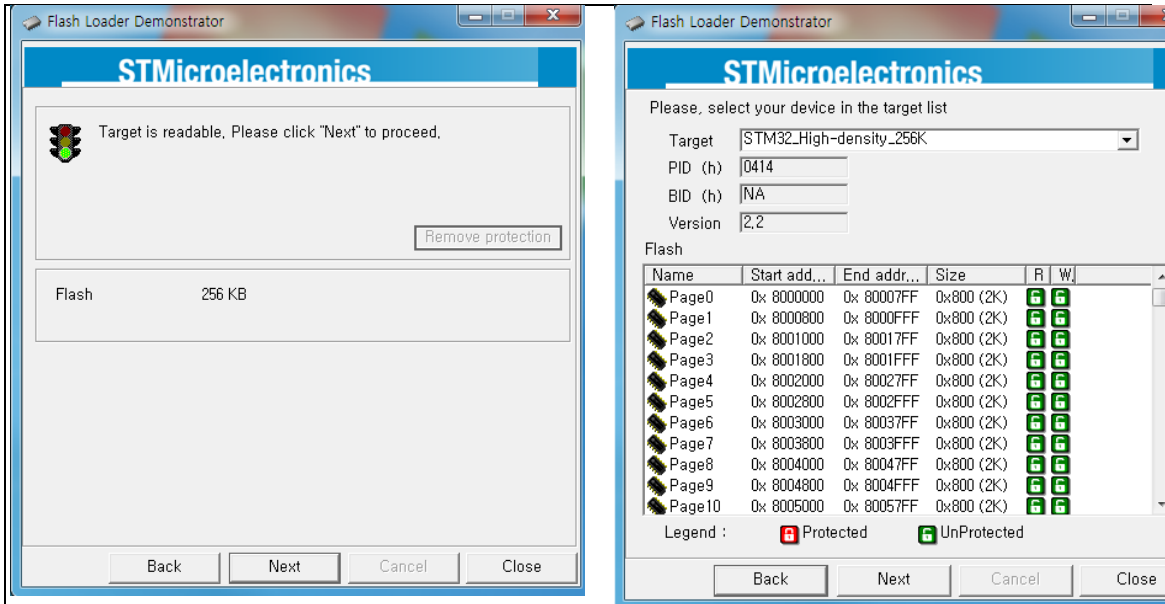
Flash Loader Demonstrator

STMicroelectronics

Target is readable, Please click "Next" to proceed,

Remove protection

Flash 256 KB

Back Next Cancel Close

Flash Loader Demonstrator

STMicroelectronics

Please, select your device in the target list

Target STM32_High-density_256K

PID (h) 0414

BID (h) NA

Version 2,2

Flash

| Name | Start add... | End addr... | Size | R | W |
|---|---|---|---|---|---|
| Page0 | 0x 8000000 | 0x 80007FF | 0x800 (2K) | | |
| Page1 | 0x 8000800 | 0x 8000FFF | 0x800 (2K) | | |
| Page2 | 0x 8001000 | 0x 80017FF | 0x800 (2K) | | |
| Page3 | 0x 8001800 | 0x 8001FFF | 0x800 (2K) | | |
| Page4 | 0x 8002000 | 0x 80027FF | 0x800 (2K) | | |
| Page5 | 0x 8002800 | 0x 8002FFF | 0x800 (2K) | | |
| Page6 | 0x 8003000 | 0x 80037FF | 0x800 (2K) | | |
| Page7 | 0x 8003800 | 0x 8003FFF | 0x800 (2K) | | |
| Page8 | 0x 8004000 | 0x 80047FF | 0x800 (2K) | | |
| Page9 | 0x 8004800 | 0x 8004FFF | 0x800 (2K) | | |
| Page10 | 0x 8005000 | 0x 80057FF | 0x800 (2K) | | |

Legend : Protected UnProtected

Back Next Cancel Close